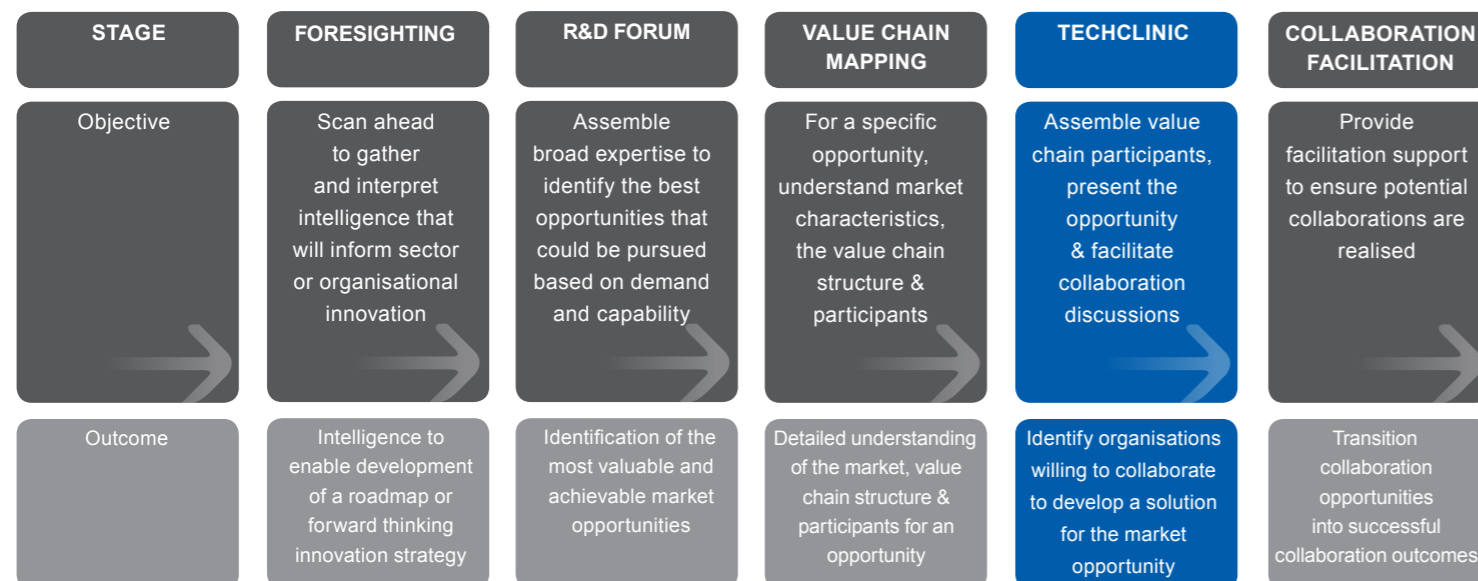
| STAGE | FORESIGHTING | R&D FORUM | VALUE CHAIN MAPPING | TECHCLINIC | COLLABORATION FACILITATION |
|---|---|---|---|---|---|
| Objective | Scan ahead to gather and interpret intelligence that will inform sector or organisational innovation | Assemble broad expertise to identify the best opportunities that could be pursued based on demand and capability | For a specific opportunity, understand market characteristics, the value chain structure & participants | Assemble value chain participants, present the opportunity & facilitate collaboration discussions | Provide facilitation support to ensure potential collaborations are realised |
| Outcome | Intelligence to enable development of a roadmap or forward thinking innovation strategy | Identification of the most valuable and achievable market opportunities | Detailed understanding of the market, value chain structure & participants for an opportunity | Identify organisations willing to collaborate to develop a solution for the market opportunity | Transition collaboration opportunities into successful collaboration outcomes |